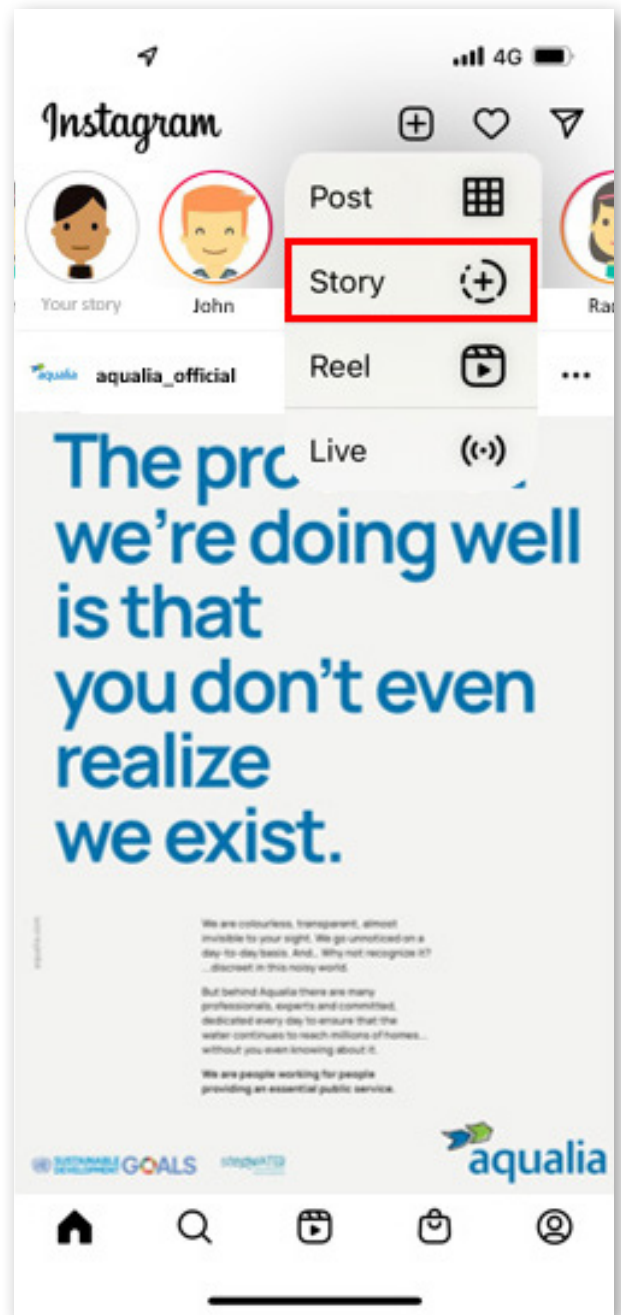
4G

Instagram

Post

Story

Reel

Live

Your story

John

Ra

aqualia

aqualia_official

...

The pro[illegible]
we're doing well
is that
you don't even
realize
we exist.

We are colourless, transparent, almost invisible to your sight. We go unnoticed on a day-to-day basis. And... Why not recognize it? ...discreet in this noisy world.

But behind Aqualia there are many professionals, experts and committed, dedicated every day to ensure that the water continues to reach millions of homes... without you even knowing about it.

We are people working for people providing an essential public service.

aqualia.com

SUSTAINABLE DEVELOPMENT GOALS

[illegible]

aqualia